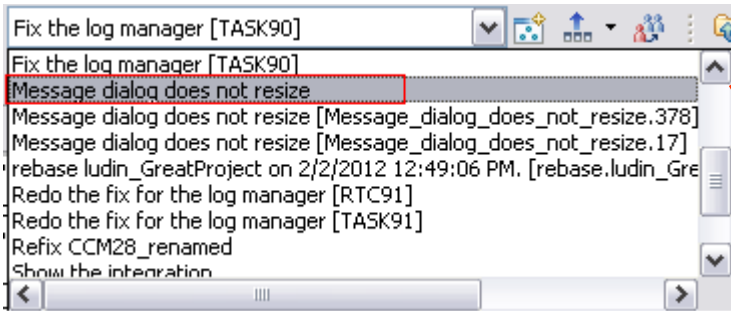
Fix the log manager [TASK90]

Fix the log manager [TASK90]
Message dialog does not resize
Message dialog does not resize [Message_dialog_does_not_resize.378]
Message dialog does not resize [Message_dialog_does_not_resize.17]
rebase ludin_GreatProject on 2/2/2012 12:49:06 PM. [rebase.ludin_Gre
Redo the fix for the log manager [RTC91]
Redo the fix for the log manager [TASK91]
Refix CCM28_renamed
Show the integration